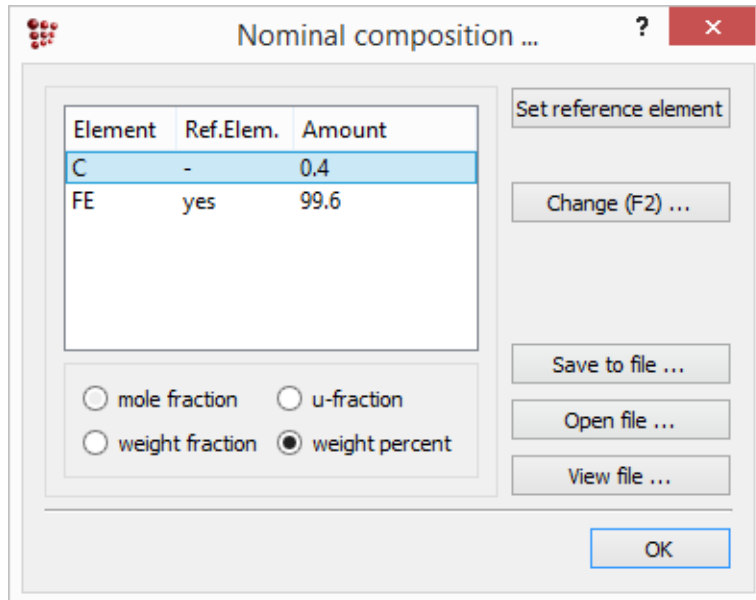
Nominal composition ...

?

×

| Element | Ref.Elem. | Amount |
|---|---|---|
| C | - | 0.4 |
| FE | yes | 99.6 |

Set reference element

Change (F2) ...

mole fraction
u-fraction
weight fraction
weight percent

Save to file ...

Open file ...

View file ...

OK